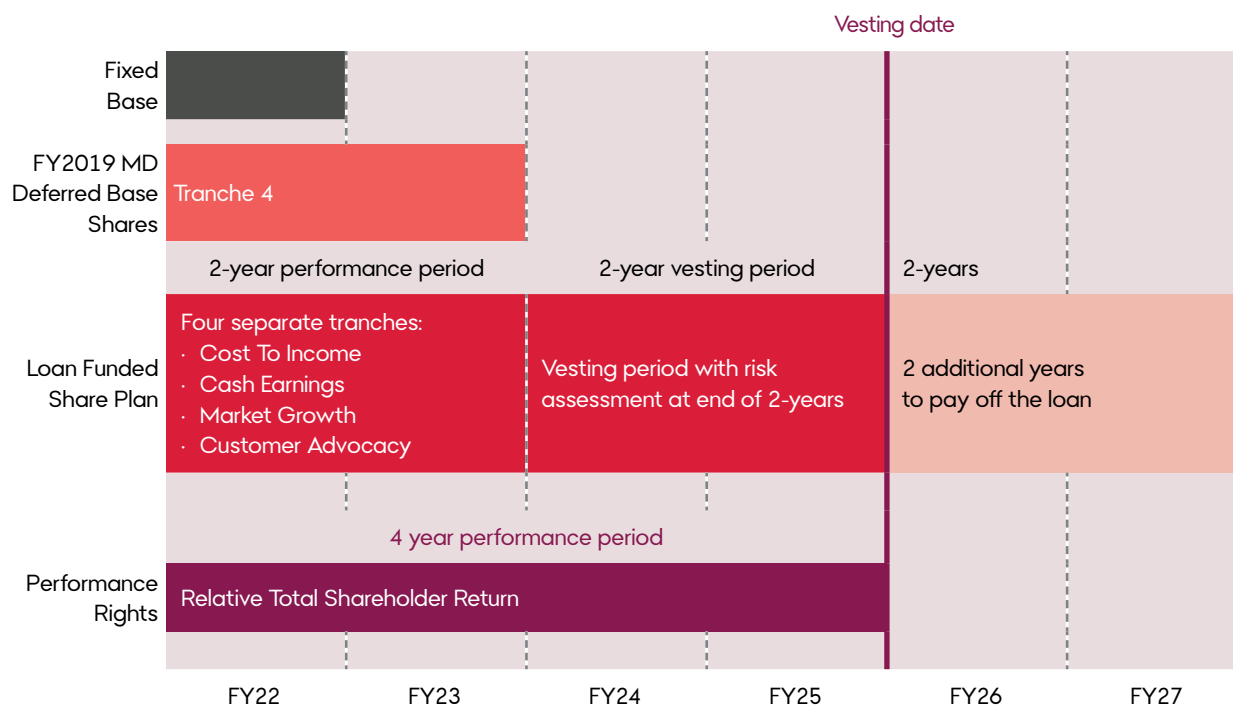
Vesting date

Fixed Base

FY2019 MD Deferred Base Shares

Tranche 4

2-year performance period

2-year vesting period

2-years

Loan Funded Share Plan

Four separate tranches:
· Cost To Income
· Cash Earnings
· Market Growth
· Customer Advocacy

Vesting period with risk assessment at end of 2-years

2 additional years to pay off the loan

4 year performance period

Performance Rights

Relative Total Shareholder Return

FY22 FY23 FY24 FY25 FY26 FY27